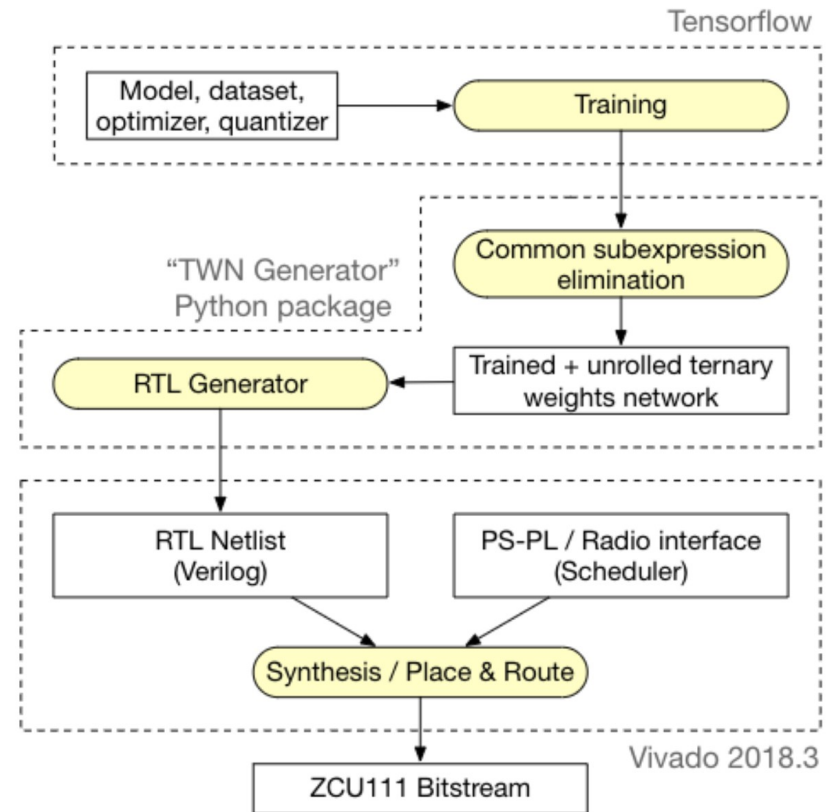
Tensorflow

Model, dataset, optimizer, quantizer

Training

Common subexpression elimination

"TWN Generator" Python package

RTL Generator

Trained + unrolled ternary weights network

RTL Netlist (Verilog)

PS-PL / Radio interface (Scheduler)

Synthesis / Place & Route

Vivado 2018.3

ZCU111 Bitstream